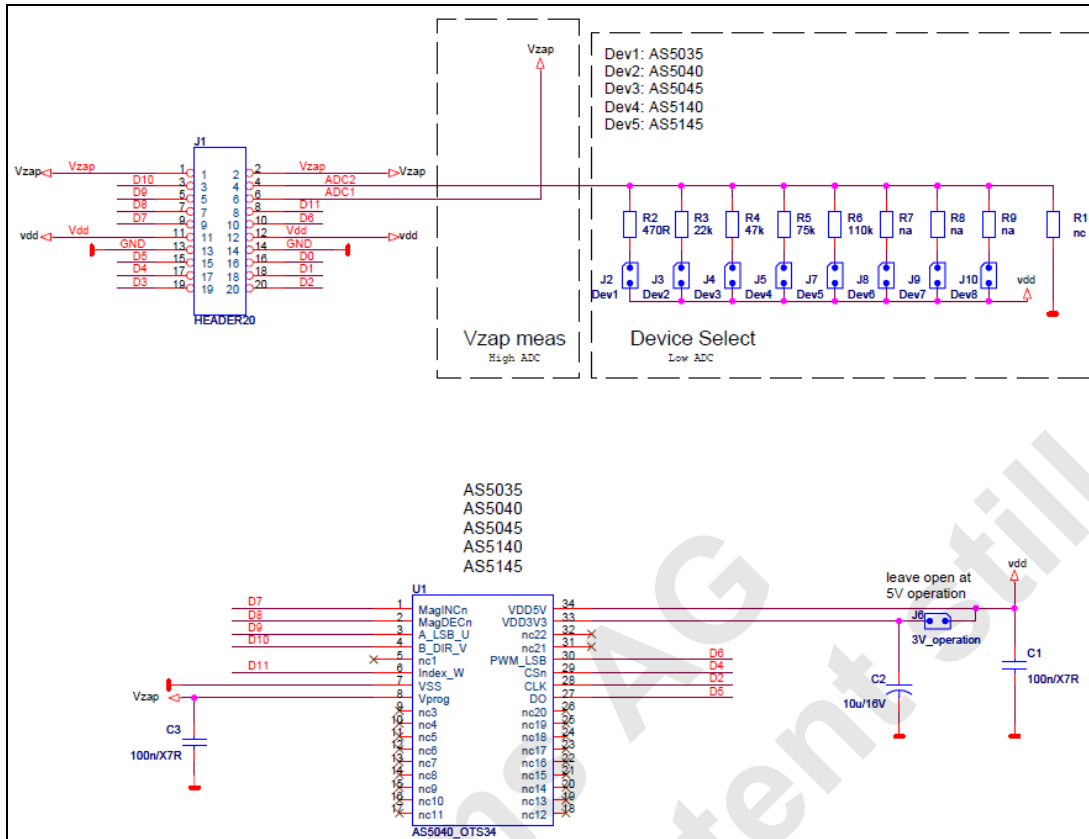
Vzap

Dev1: AS5035
Dev2: AS5040
Dev3: AS5045
Dev4: AS5140
Dev5: AS5145

J1

Vzap Vzap 1 2 2 Vzap Vzap
D10 3 3 4 4 ADC2
D9 5 5 6 6 ADC1
D8 7 7 8 8 D11
D7 9 9 10 10 D6
Vdd Vdd 11 11 12 12 Vdd vdd
GND 13 13 14 14 GND
D5 15 15 16 16 D0
D4 17 17 18 18 D1
D3 19 19 20 20 D2

HEADER20

R2 470R
R3 22k
R4 47k
R5 75k
R6 110k
R7 na
R8 na
R9 na
R1 nc

J2 Dev1
J3 Dev2
J4 Dev3
J5 Dev4
J7 Dev5
J8 Dev6
J9 Dev7
J10 Dev8
vdd

Vzap meas
High ADC

Device Select
Low ADC

AS5035
AS5040
AS5045
AS5140
AS5145

U1

D7 1 MagINCn
D8 2 MagDECn
D9 3 A_LSB_U
D10 4 B_DIR_V
5 nc1
D11 6 Index_W
7 VSS
Vzap 8 Vprog
9 nc3
10 nc4
11 nc5
12 nc6
13 nc7
14 nc8
15 nc9
16 nc10
17 nc11

VDD5V 34
VDD3V3 33
nc22 32
nc21 31
PWM_LSB 30 D6
CSn 29 D4
CLK 28 D2
DO 27 D5
nc20 26
nc19 25
nc18 24
nc17 23
nc16 22
nc15 21
nc14 20
nc13 19
nc12 18

AS5040_OTS34

C3
100n/X7R

leave open at
5V operation
J6
3V_operation

vdd

C2
10u/16V

C1
100n/X7R